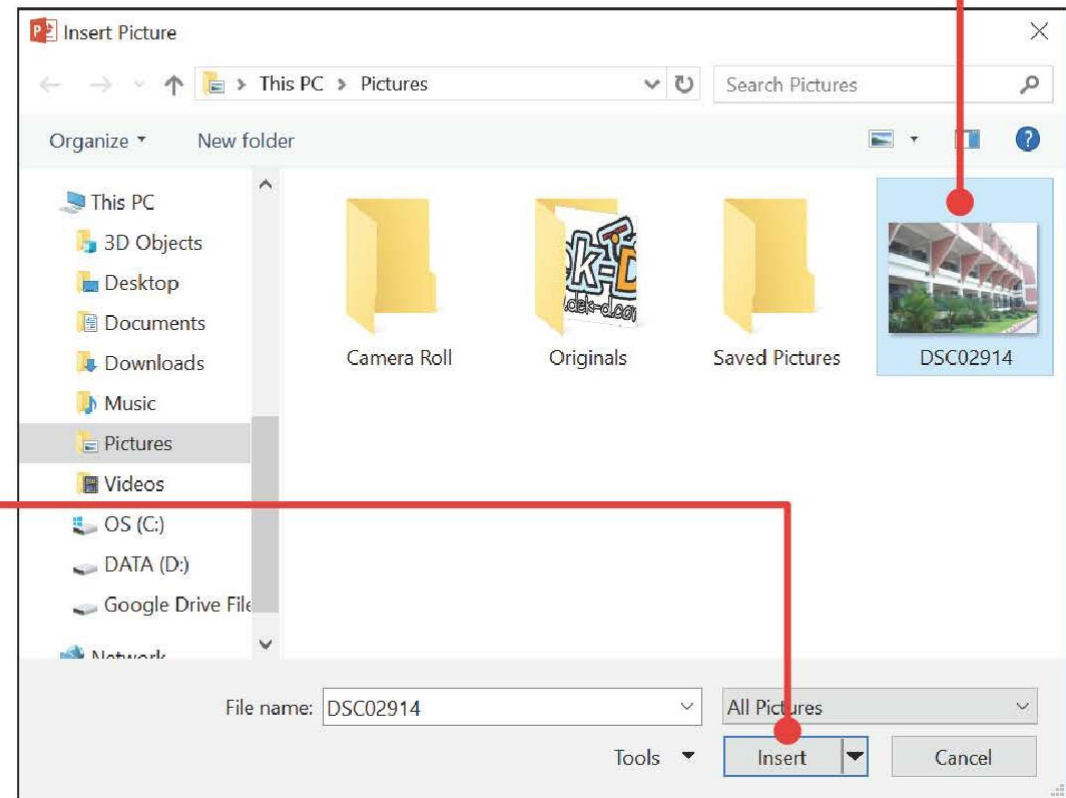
Insert Picture

This PC > Pictures

Search Pictures

Organize ▾ New folder

This PC
3D Objects
Desktop
Documents
Downloads
Music
Pictures
Videos
OS (C:)
DATA (D:)
Google Drive File
Network

Camera Roll
Originals
Saved Pictures
DSC02914

File name: DSC02914
All Pictures
Tools
Insert
Cancel